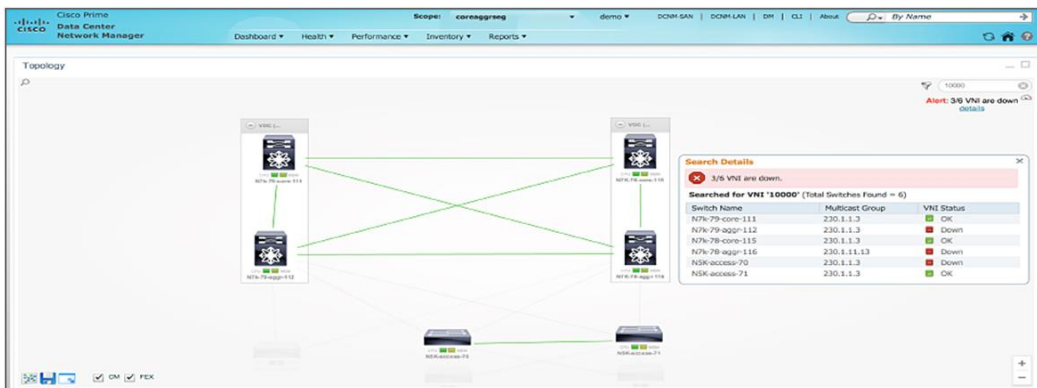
cisco Cisco Prime Data Center Network Manager

Scope: coreaggrseg demo ▾ DCNM-SAN | DCNM-LAN | DM | CLI | About By Name

Dashboard ▾ Health ▾ Performance ▾ Inventory ▾ Reports ▾

Topology

10000

Alert: 3/6 VNI are down
details

VDC (...

VDC (...

N7k-79-core-111

N7k-78-core-115

N7k-79-aggr-112

N7k-78-aggr-116

N5K-access-70

N5K-access-71

Search Details

3/6 VNI are down.

Searched for VNI '10000' (Total Switches Found = 6)

| Switch Name | Multicast Group | VNI Status |
|---|---|---|
| N7k-79-core-111 | 230.1.1.3 | OK |
| N7k-79-aggr-112 | 230.1.1.3 | Down |
| N7k-78-core-115 | 230.1.1.3 | OK |
| N7k-78-aggr-116 | 230.1.11.13 | Down |
| N5K-access-70 | 230.1.1.3 | Down |
| N5K-access-71 | 230.1.1.3 | OK |

CM FEX